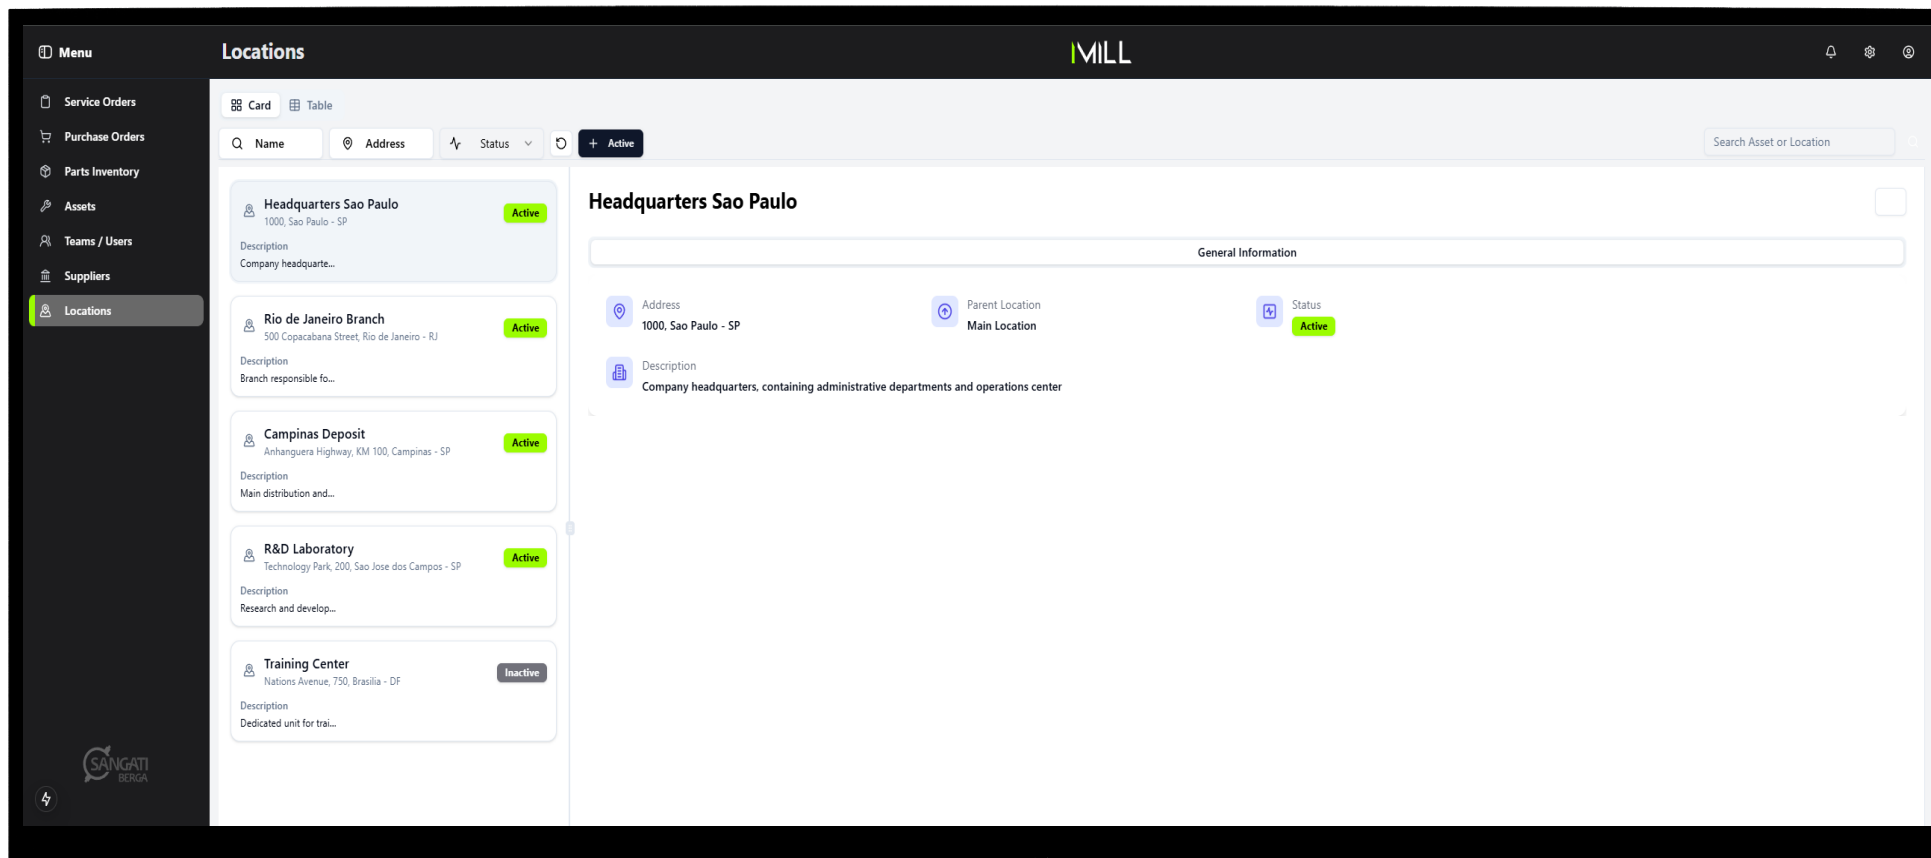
Menu

Locations

MILL

Service Orders
Purchase Orders
Parts Inventory
Assets
Teams / Users
Suppliers
Locations

Card Table

Name Address Status + Active

Search Asset or Location

Headquarters Sao Paulo
1000, Sao Paulo - SP
Active
Description
Company headquarte...

Rio de Janeiro Branch
500 Copacabana Street, Rio de Janeiro - RJ
Active
Description
Branch responsible fo...

Campinas Deposit
Anhanguera Highway, KM 100, Campinas - SP
Active
Description
Main distribution and...

R&D Laboratory
Technology Park, 200, Sao Jose dos Campos - SP
Active
Description
Research and develop...

Training Center
Nations Avenue, 750, Brasilia - DF
Inactive
Description
Dedicated unit for trai...

Headquarters Sao Paulo

General Information

Address
1000, Sao Paulo - SP

Parent Location
Main Location

Status
Active

Description
Company headquarters, containing administrative departments and operations center

SANGATI BERGA